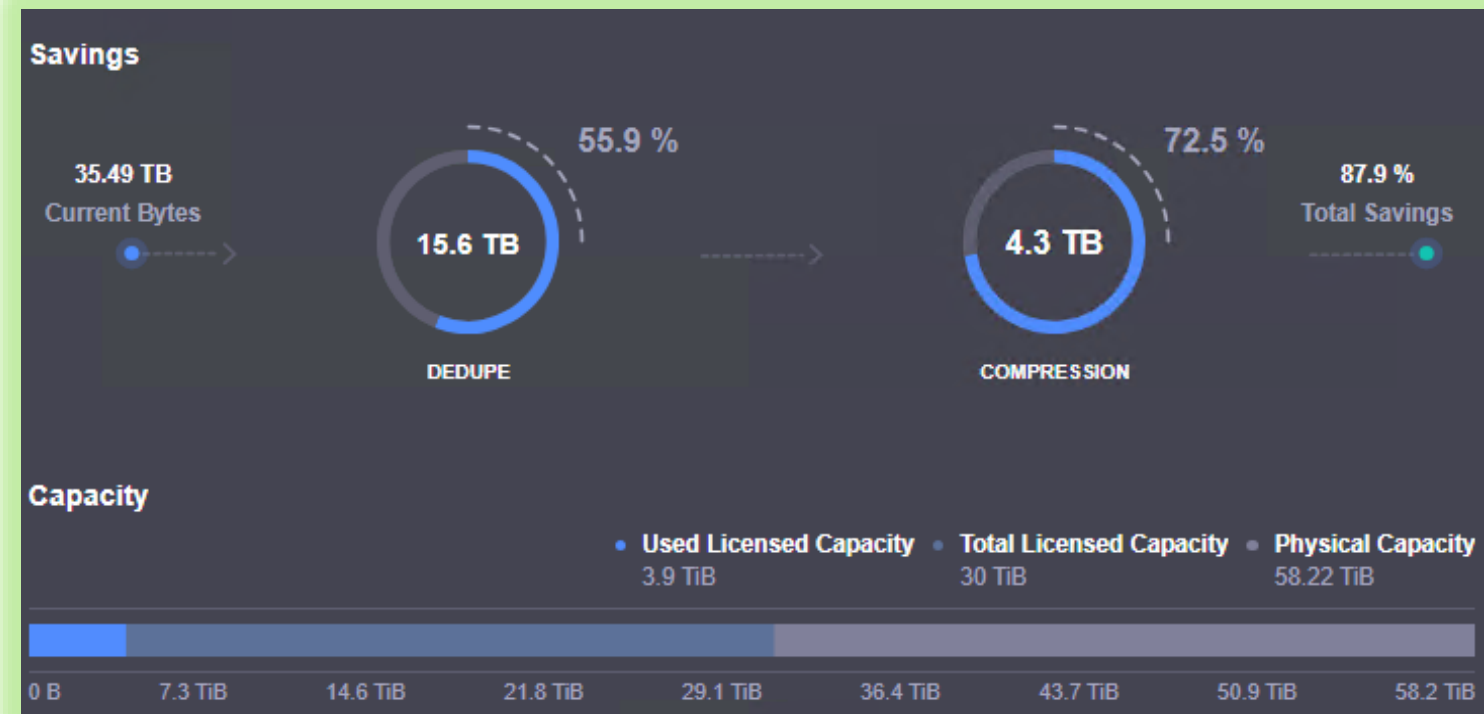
Savings

35.49 TB
Current Bytes

55.9 %

15.6 TB

DEDUPE

72.5 %

4.3 TB

COMPRESSION

87.9 %
Total Savings

Capacity

Used Licensed Capacity
3.9 TiB

Total Licensed Capacity
30 TiB

Physical Capacity
58.22 TiB

0 B | 7.3 TiB | 14.6 TiB | 21.8 TiB | 29.1 TiB | 36.4 TiB | 43.7 TiB | 50.9 TiB | 58.2 TiB